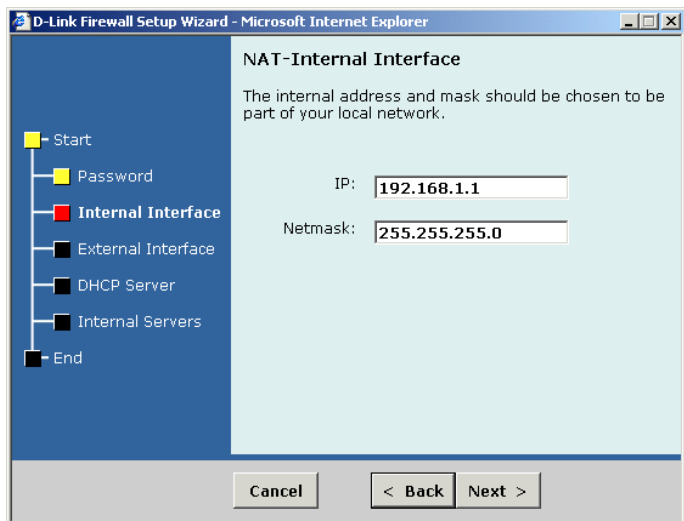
D-Link Firewall Setup Wizard - Microsoft Internet Explorer

Start
Password
Internal Interface
External Interface
DHCP Server
Internal Servers
End

NAT-Internal Interface

The internal address and mask should be chosen to be part of your local network.

IP: 192.168.1.1

Netmask: 255.255.255.0

Cancel
< Back
Next >